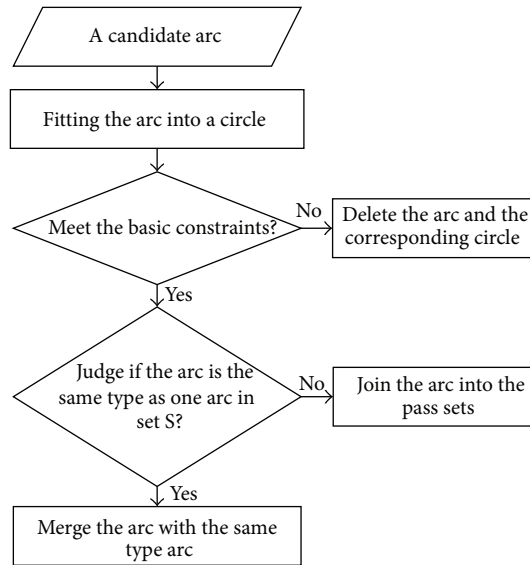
A candidate arc

Fitting the arc into a circle

Meet the basic constraints?

No

Delete the arc and the corresponding circle

Yes

Judge if the arc is the same type as one arc in set S?

No

Join the arc into the pass sets

Yes

Merge the arc with the same type arc